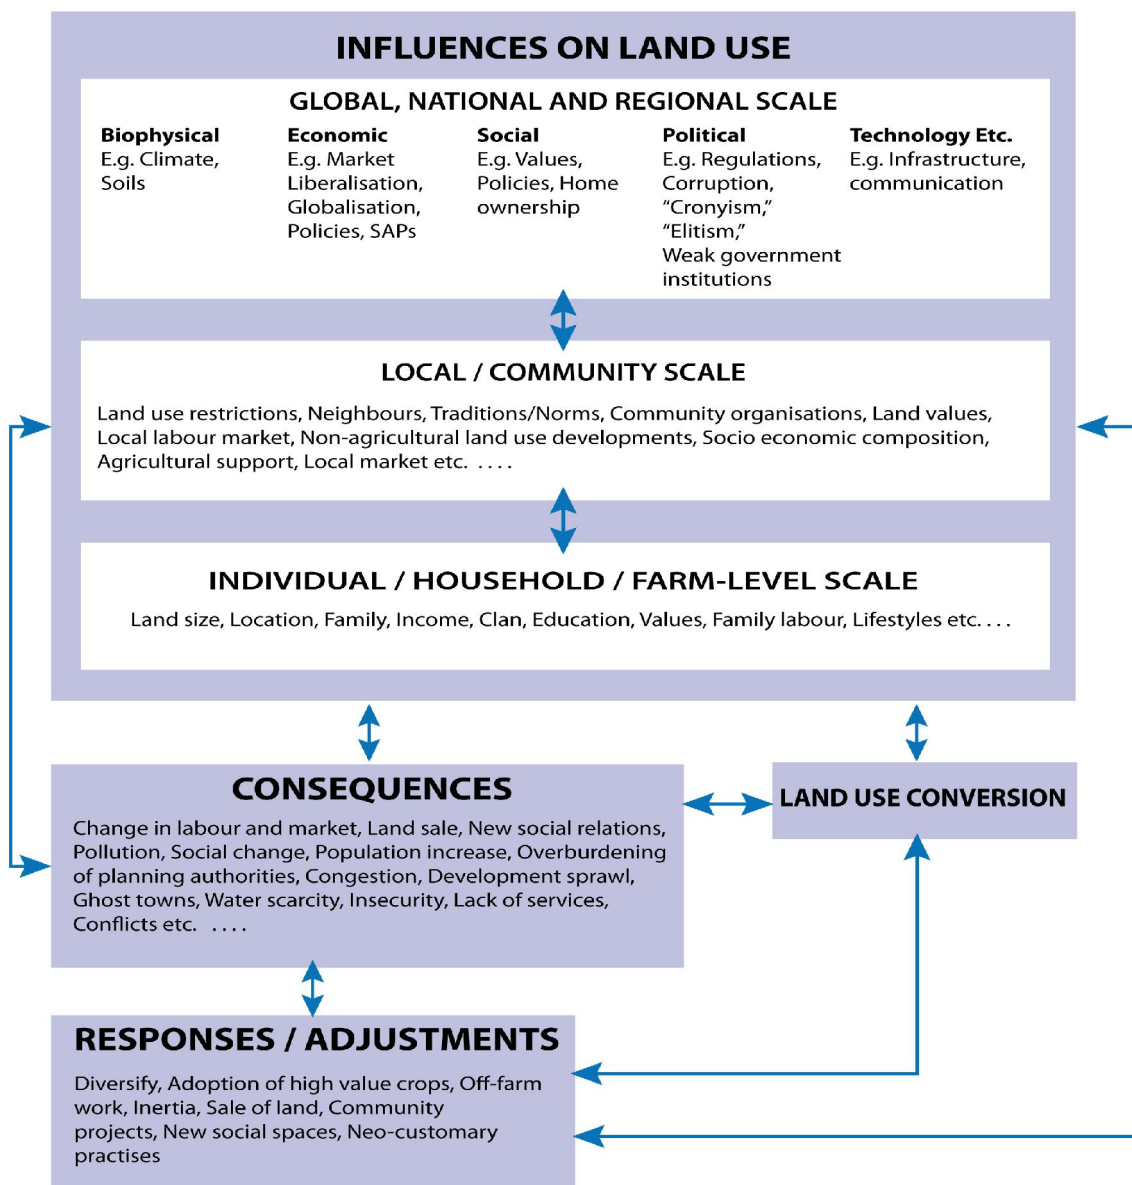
INFLUENCES ON LAND USE

GLOBAL, NATIONAL AND REGIONAL SCALE

Biophysical
E.g. Climate, Soils

Economic
E.g. Market Liberalisation, Globalisation, Policies, SAPs

Social
E.g. Values, Policies, Home ownership

Political
E.g. Regulations, Corruption, "Cronyism," "Elitism," Weak government institutions

Technology Etc.
E.g. Infrastructure, communication

LOCAL / COMMUNITY SCALE

Land use restrictions, Neighbours, Traditions/Norms, Community organisations, Land values, Local labour market, Non-agricultural land use developments, Socio economic composition, Agricultural support, Local market etc. ....

INDIVIDUAL / HOUSEHOLD / FARM-LEVEL SCALE

Land size, Location, Family, Income, Clan, Education, Values, Family labour, Lifestyles etc. ...

CONSEQUENCES

Change in labour and market, Land sale, New social relations, Pollution, Social change, Population increase, Overburdening of planning authorities, Congestion, Development sprawl, Ghost towns, Water scarcity, Insecurity, Lack of services, Conflicts etc. ....

LAND USE CONVERSION

RESPONSES / ADJUSTMENTS

Diversify, Adoption of high value crops, Off-farm work, Inertia, Sale of land, Community projects, New social spaces, Neo-customary practises